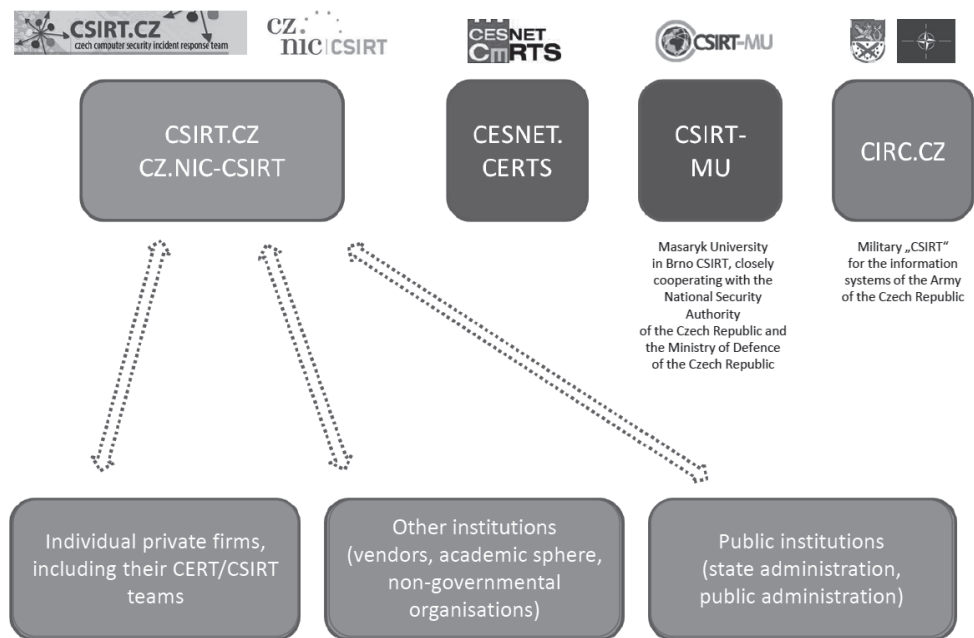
CSIRT.CZ
czech computer security incident response team

CZ.
nic|CSIRT

CESNET
CERTS

CSIRT-MU

CSIRT.CZ
CZ.NIC-CSIRT

CESNET.
CERTS

CSIRT-
MU

CIRC.CZ

Masaryk University in Brno CSIRT, closely cooperating with the National Security Authority of the Czech Republic and the Ministry of Defence of the Czech Republic

Military „CSIRT" for the information systems of the Army of the Czech Republic

Individual private firms, including their CERT/CSIRT teams

Other institutions (vendors, academic sphere, non-governmental organisations)

Public institutions (state administration, public administration)